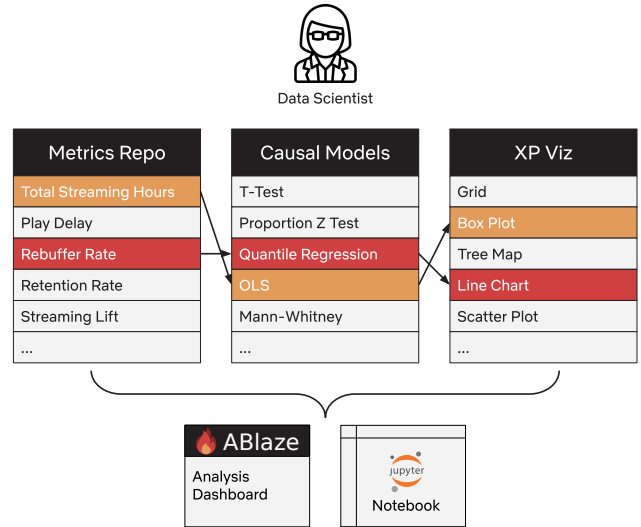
Data Scientist

| Metrics Repo |
|---|
| Total Streaming Hours |
| Play Delay |
| Rebuffer Rate |
| Retention Rate |
| Streaming Lift |
| ... |

| Causal Models |
|---|
| T-Test |
| Proportion Z Test |
| Quantile Regression |
| OLS |
| Mann-Whitney |
| ... |

| XP Viz |
|---|
| Grid |
| Box Plot |
| Tree Map |
| Line Chart |
| Scatter Plot |
| ... |

ABlaze

Analysis Dashboard

jupyter

Notebook